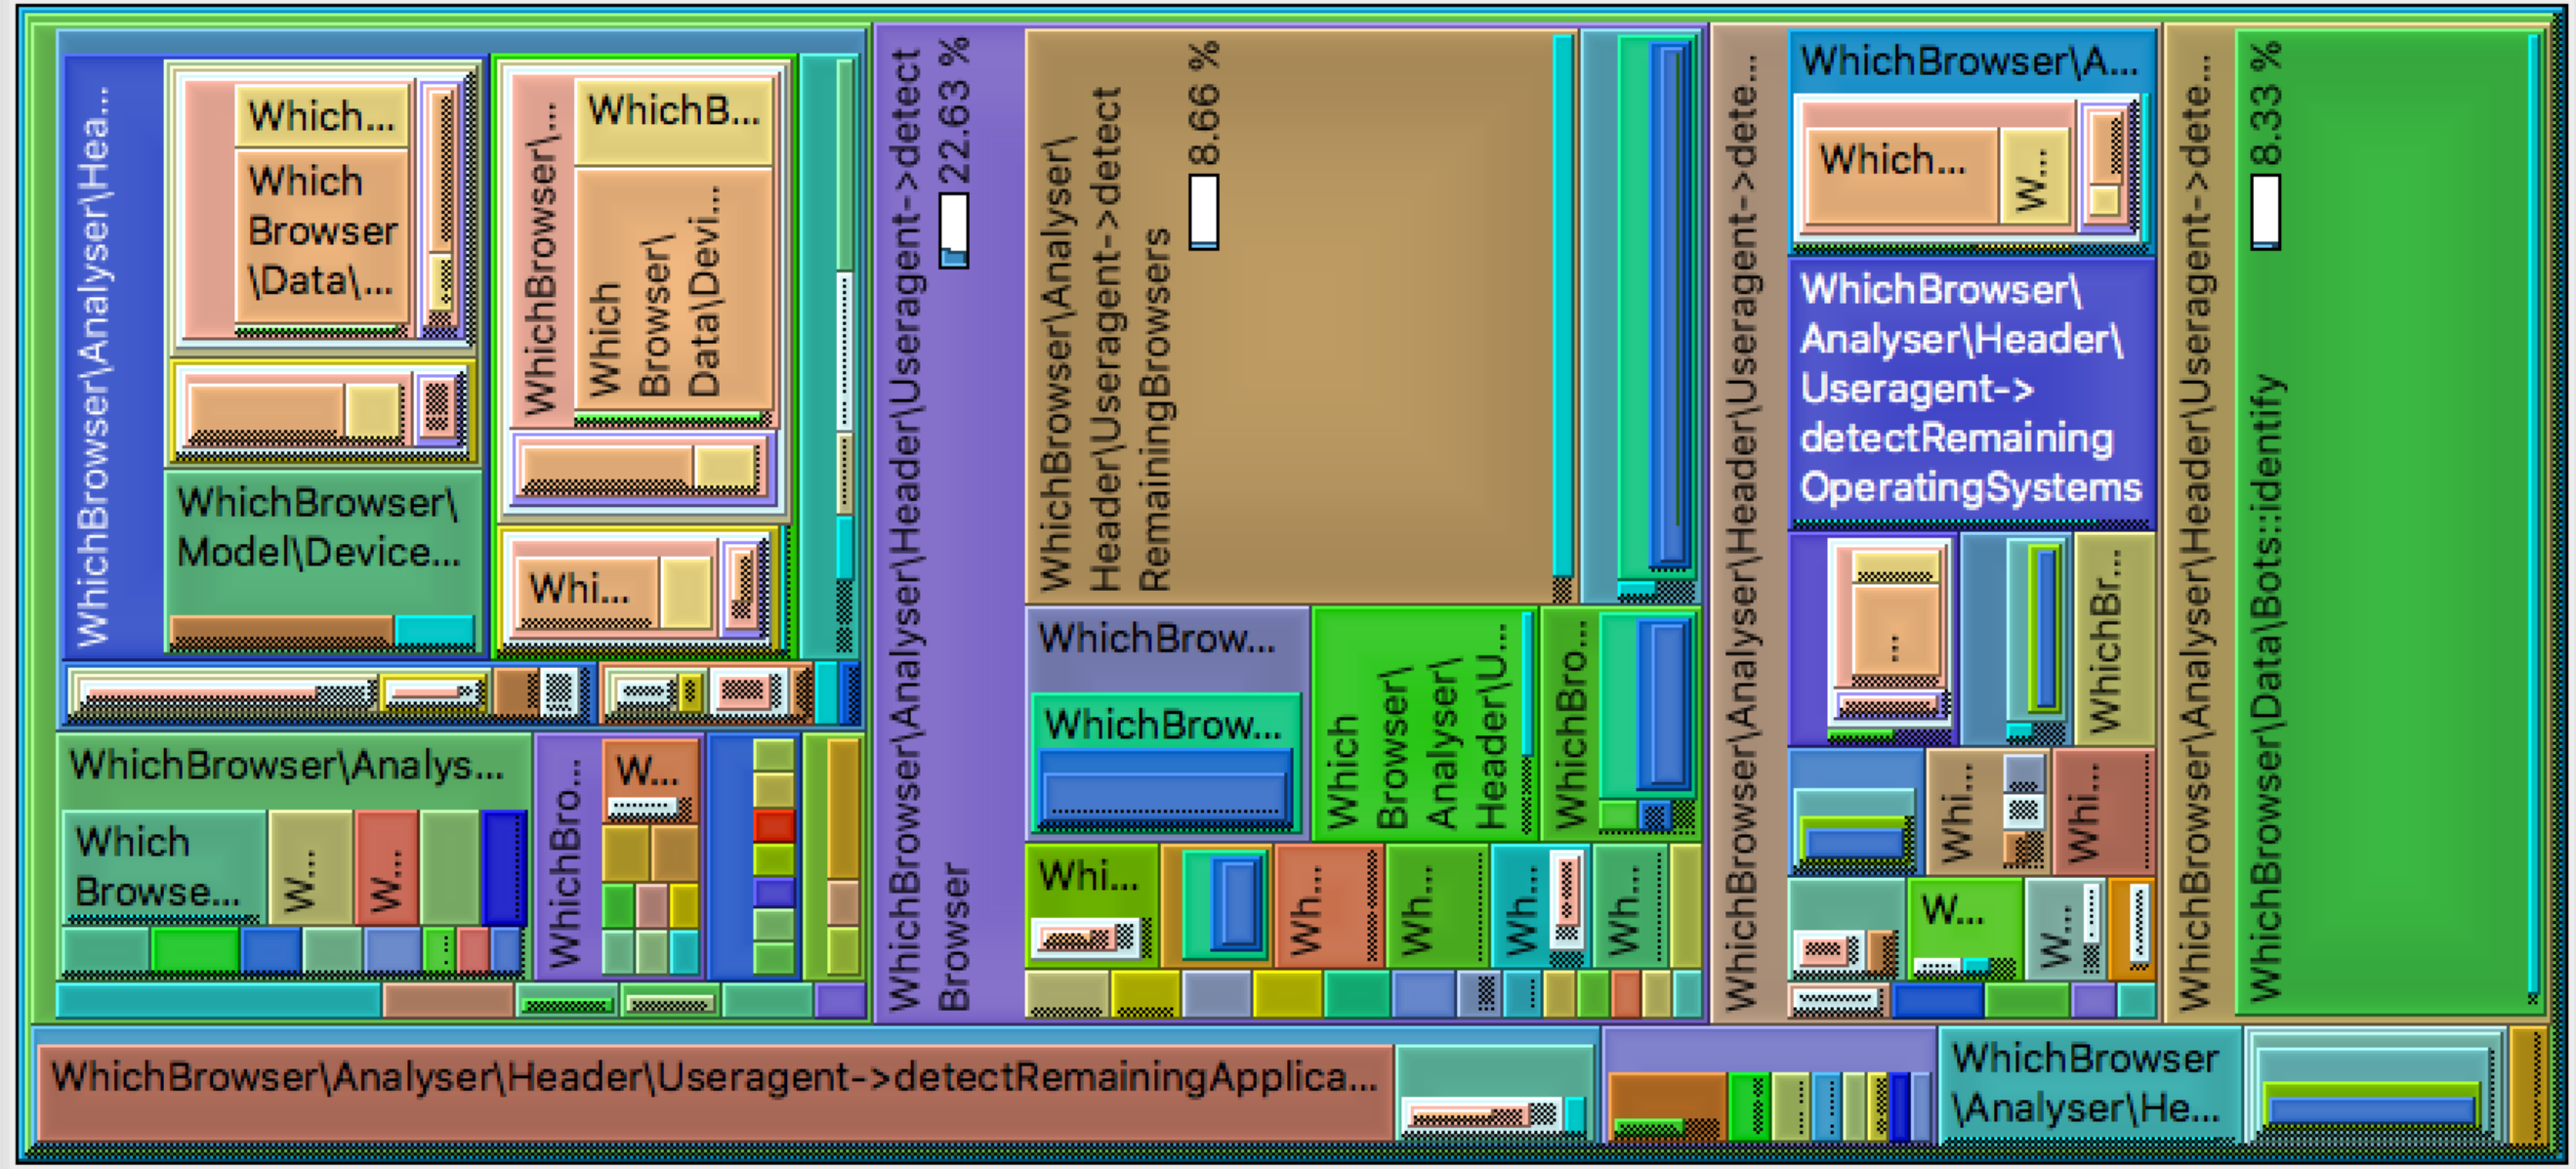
WhichBrowser\Analyser\Hea...
Which...
Which Browser \Data\...
WhichBrowser\...
WhichB...
Which Browser\ Data\Devi...
WhichBrowser\ Model\Device...
Whi...
WhichBrowser\Analys...
Which Browse...
W...
W...
WhichBro...
W...
WhichBrowser\Analyser\Header\Useragent->detect Browser
22.63 %
WhichBrowser\Analyser\ Header\Useragent->detect RemainingBrowsers
8.66 %
WhichBrow...
WhichBrow...
Which Browser\ Analyser\ Header\U...
WhichBro...
Whi...
Wh...
Wh...
Wh...
Wh...
WhichBrowser\Analyser\Header\Useragent->dete...
WhichBrowser\A...
Which...
W...
WhichBrowser\ Analyser\Header\ Useragent-> detectRemaining OperatingSystems
...
WhichBr...
Whi...
Whi...
W...
W...
WhichBrowser\Analyser\Header\Useragent->dete...
WhichBrowser\Data\Bots::identify
8.33 %
WhichBrowser\Analyser\Header\Useragent->detectRemainingApplica...
WhichBrowser \Analyser\He...